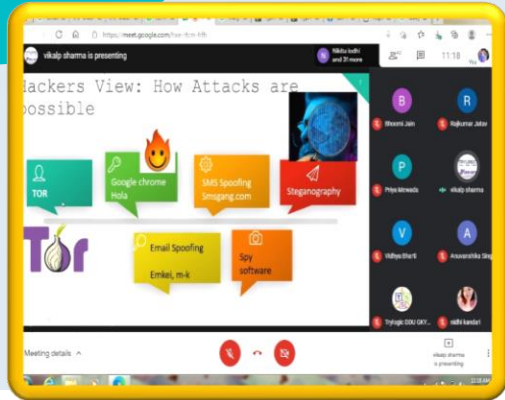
https://meet.google.com/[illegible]

vikalp sharma is presenting

Nikita lodhi and 31 more

11:18

Hackers View: How Attacks are possible

TOR

Google chrome Hola

SMS Spoofing Smsgang.com

Steganography

Tor

Email Spoofing Emkei, m-k

Spy software

B Bhoomi Jain

R Rajkumar Jatav

P Priya kirwada

vikalp sharma

V Vidhya Bharti

A Anuvarshika Sing

Trylogic DDU GKY...

nidhi kandari

Meeting details

vikalp sharma is presenting